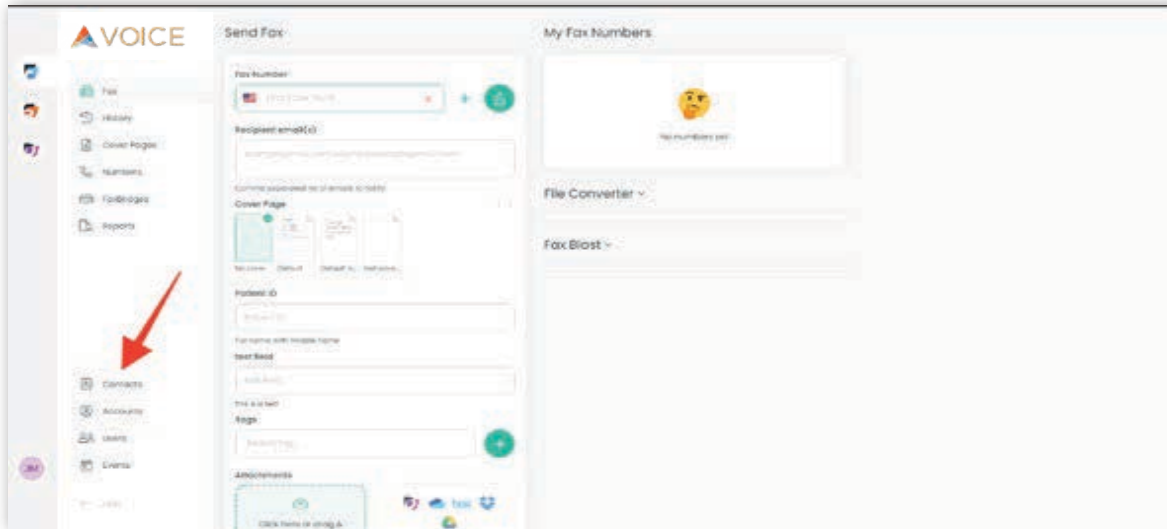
VOICE

Fax
History
Cover Pages
Numbers
FaxBridges
Reports

Contacts
Accounts
Users
Events

JM

Send Fax

Fax Number
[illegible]

Recipient email(s)
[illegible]

Comma separated list of emails to notify

Cover Page
No cover
Default
Default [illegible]
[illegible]

Patient ID
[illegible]

Fax name with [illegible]

Text field
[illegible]

Tags
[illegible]

Attachments
Click here or drag &

My Fax Numbers
No numbers yet

File Converter

Fax Blast